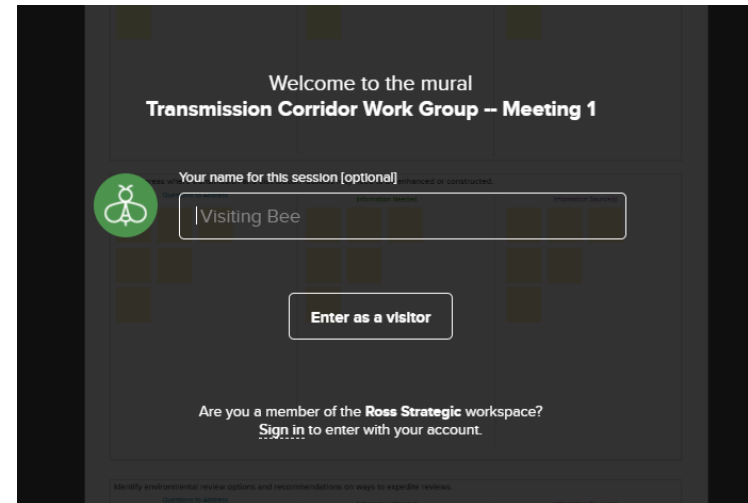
Welcome to the mural
Transmission Corridor Work Group -- Meeting 1

Your name for this session [optional]

Visiting Bee

Enter as a visitor

Are you a member of the Ross Strategic workspace?
Sign in to enter with your account.

Identify environmental review options and recommendations on ways to expedite reviews.